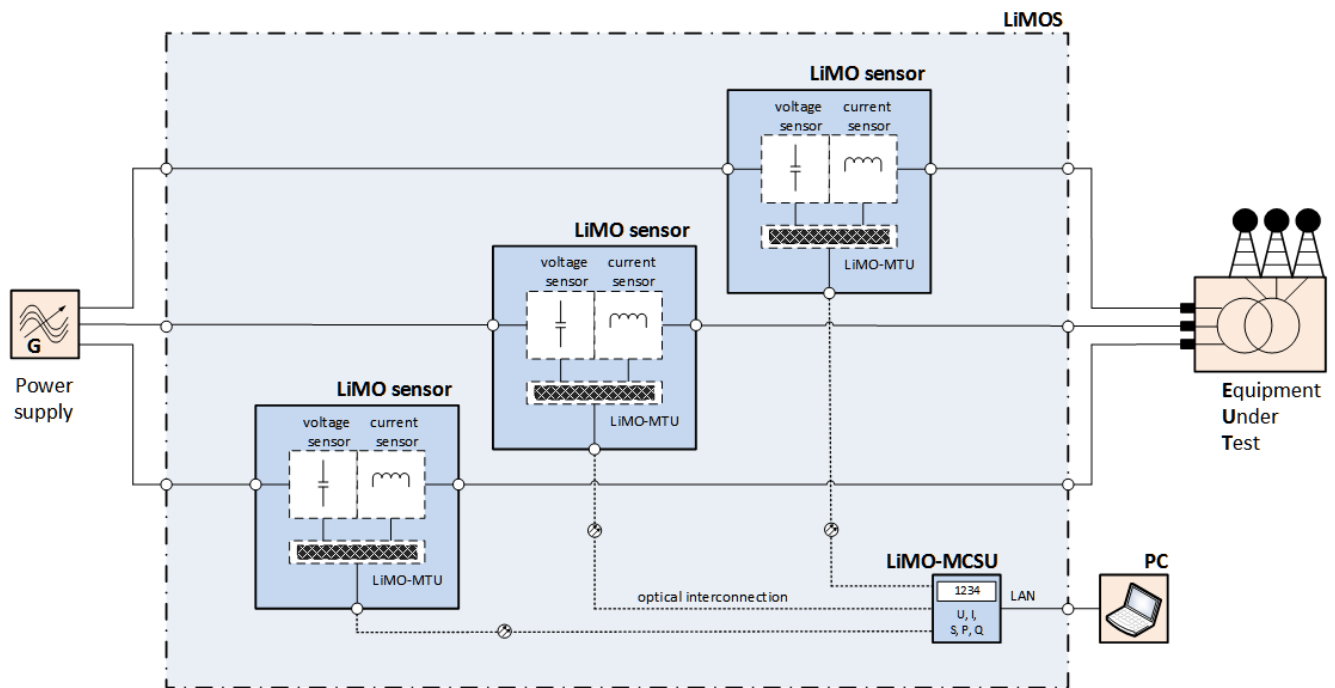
LiMOS

LiMO sensor

voltage sensor

current sensor

LiMO-MTU

LiMO sensor

voltage sensor

current sensor

LiMO-MTU

LiMO sensor

voltage sensor

current sensor

LiMO-MTU

G

Power supply

Equipment Under Test

LiMO-MCSU

1234

U, I, S, P, Q

LAN

PC

optical interconnection